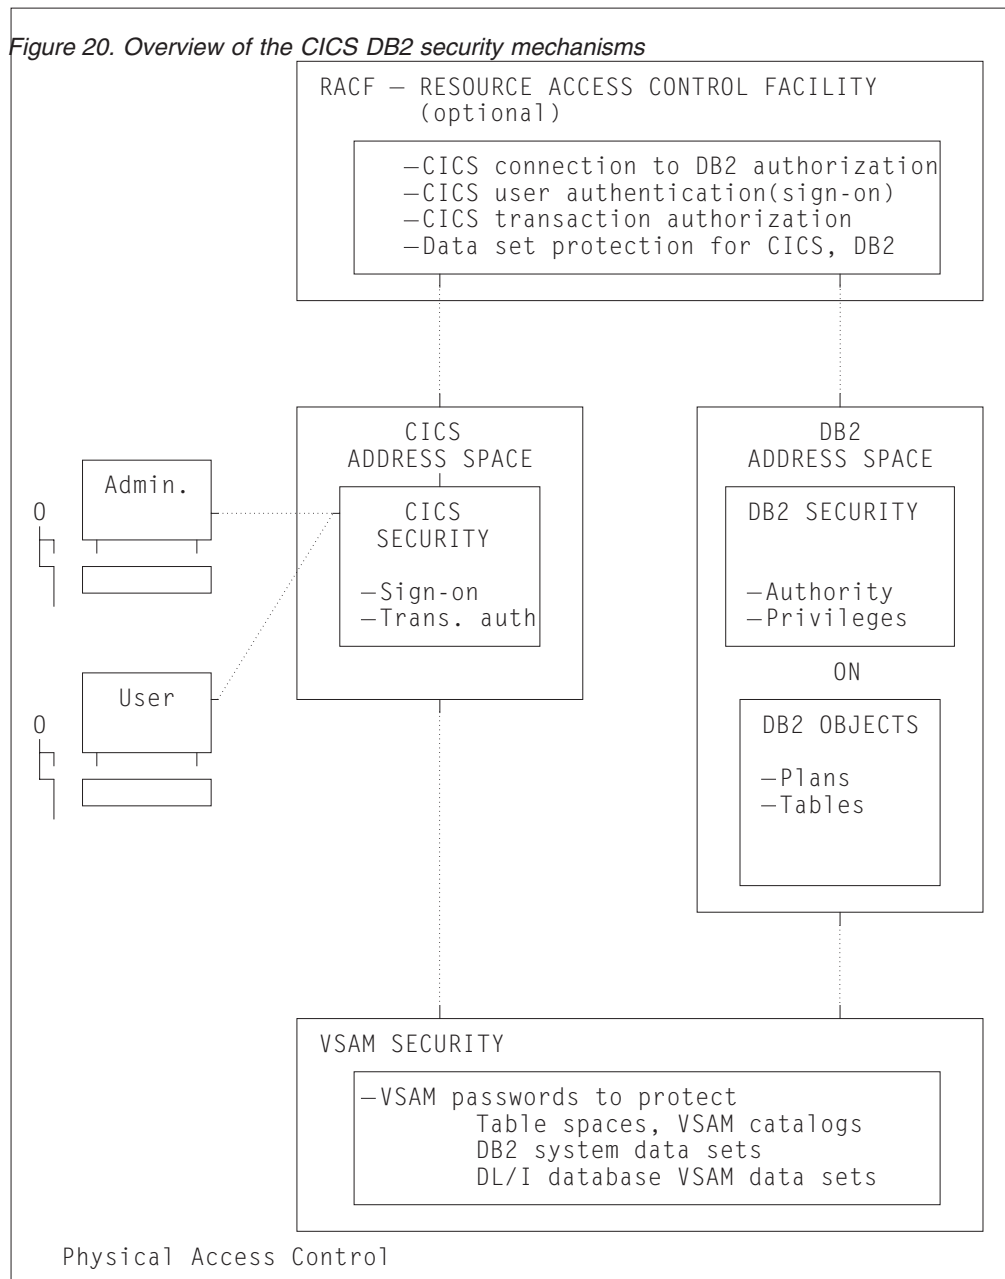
Figure 20. Overview of the CICS DB2 security mechanisms

RACF — RESOURCE ACCESS CONTROL FACILITY (optional)

—CICS connection to DB2 authorization
—CICS user authentication(sign-on)
—CICS transaction authorization
—Data set protection for CICS, DB2

CICS ADDRESS SPACE

CICS SECURITY

—Sign-on
—Trans. auth

Admin.

User

DB2 ADDRESS SPACE

DB2 SECURITY

—Authority
—Privileges

ON

DB2 OBJECTS

—Plans
—Tables

VSAM SECURITY

—VSAM passwords to protect
Table spaces, VSAM catalogs
DB2 system data sets
DL/I database VSAM data sets

Physical Access Control